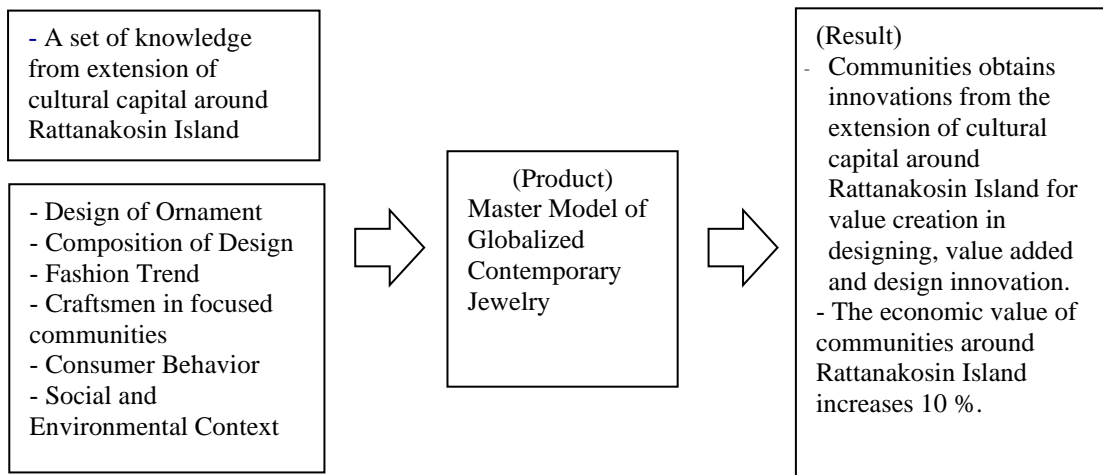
- A set of knowledge from extension of cultural capital around Rattanakosin Island

- Design of Ornament
- Composition of Design
- Fashion Trend
- Craftsmen in focused communities
- Consumer Behavior
- Social and Environmental Context

(Product)
Master Model of Globalized Contemporary Jewelry

(Result)
- Communities obtains innovations from the extension of cultural capital around Rattanakosin Island for value creation in designing, value added and design innovation.
- The economic value of communities around Rattanakosin Island increases 10 %.